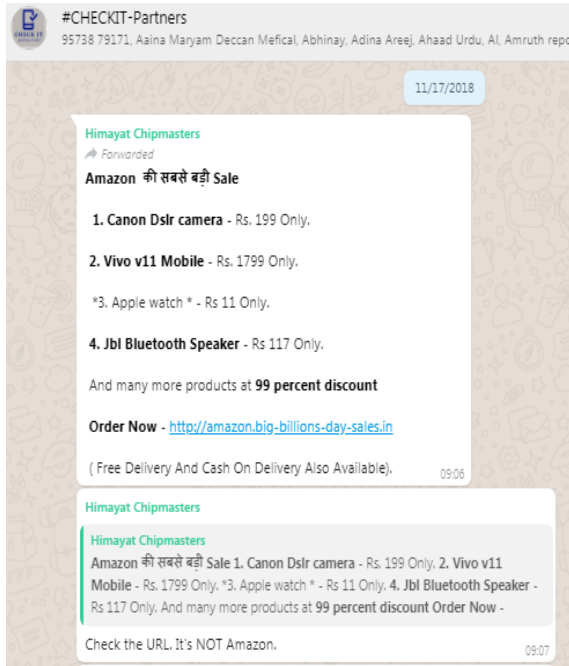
CHECK IT

#CHECKIT-Partners

95738 79171, Aaina Maryam Deccan Mefical, Abhinay, Adina Areej, Ahaad Urdu, Al, Amruth repo

11/17/2018

Himayat Chipmasters

Forwarded

Amazon की सबसे बड़ी Sale

1. Canon Dslr camera - Rs. 199 Only.

2. Vivo v11 Mobile - Rs. 1799 Only.

*3. Apple watch * - Rs 11 Only.

4. Jbl Bluetooth Speaker - Rs 117 Only.

And many more products at 99 percent discount

Order Now - http://amazon.big-billions-day-sales.in

( Free Delivery And Cash On Delivery Also Available).

09:06

Himayat Chipmasters

Himayat Chipmasters

Amazon की सबसे बड़ी Sale 1. Canon Dslr camera - Rs. 199 Only. 2. Vivo v11 Mobile - Rs. 1799 Only. *3. Apple watch * - Rs 11 Only. 4. Jbl Bluetooth Speaker - Rs 117 Only. And many more products at 99 percent discount Order Now -

Check the URL. It's NOT Amazon.

09:07